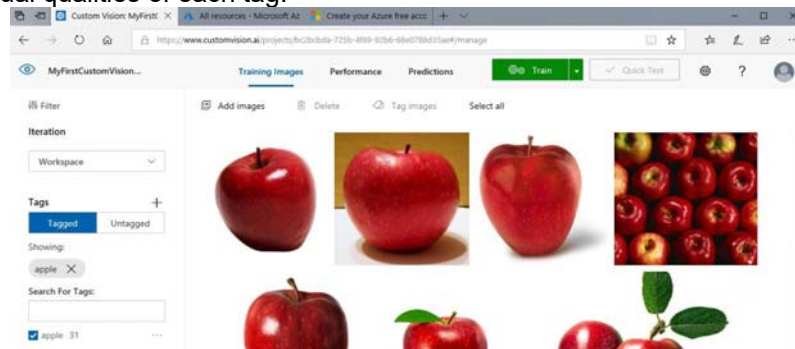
ual qualities of each tag.

Custom Vision: MyFirst ✕ | All resources - Microsoft Az | Create your Azure free acco | + ∨

https://www.customvision.ai/projects/bc2bcbda-725b-4f89-92b6-68e0788d35ae#/manage

MyFirstCustomVision...

Training Images Performance Predictions

Train

Quick Test

?

Filter

Iteration

Workspace

Tags +

Tagged Untagged

Showing:

apple ✕

Search For Tags:

apple 31 ...

Add images Delete Tag images Select all